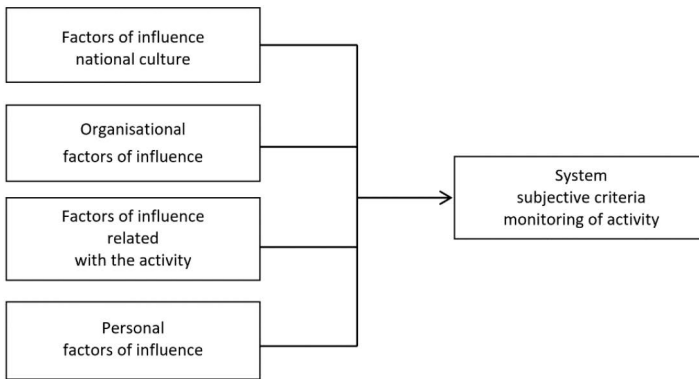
Factors of influence
national culture

Organisational
factors of influence

Factors of influence
related
with the activity

Personal
factors of influence

System
subjective criteria
monitoring of activity